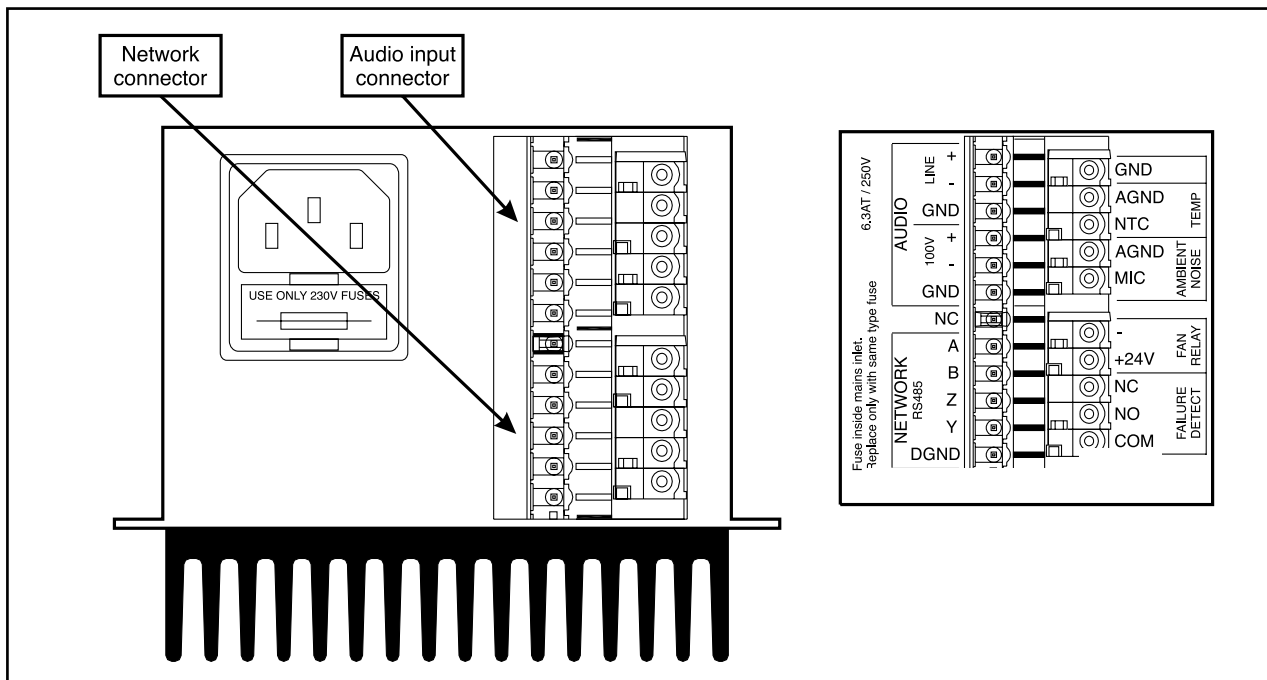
Network connector

Audio input connector

USE ONLY 230V FUSES

6.3AT / 250V

Fuse inside mains inlet. Replace only with same type fuse

AUDIO
LINE
+
-
GND
100V
+
-
GND
NC
NETWORK
RS485
A
B
Z
Y
DGND

GND
AGND
NTC
TEMP
AGND
MIC
AMBIENT NOISE
-
+24V
FAN RELAY
NC
NO
COM
FAILURE DETECT